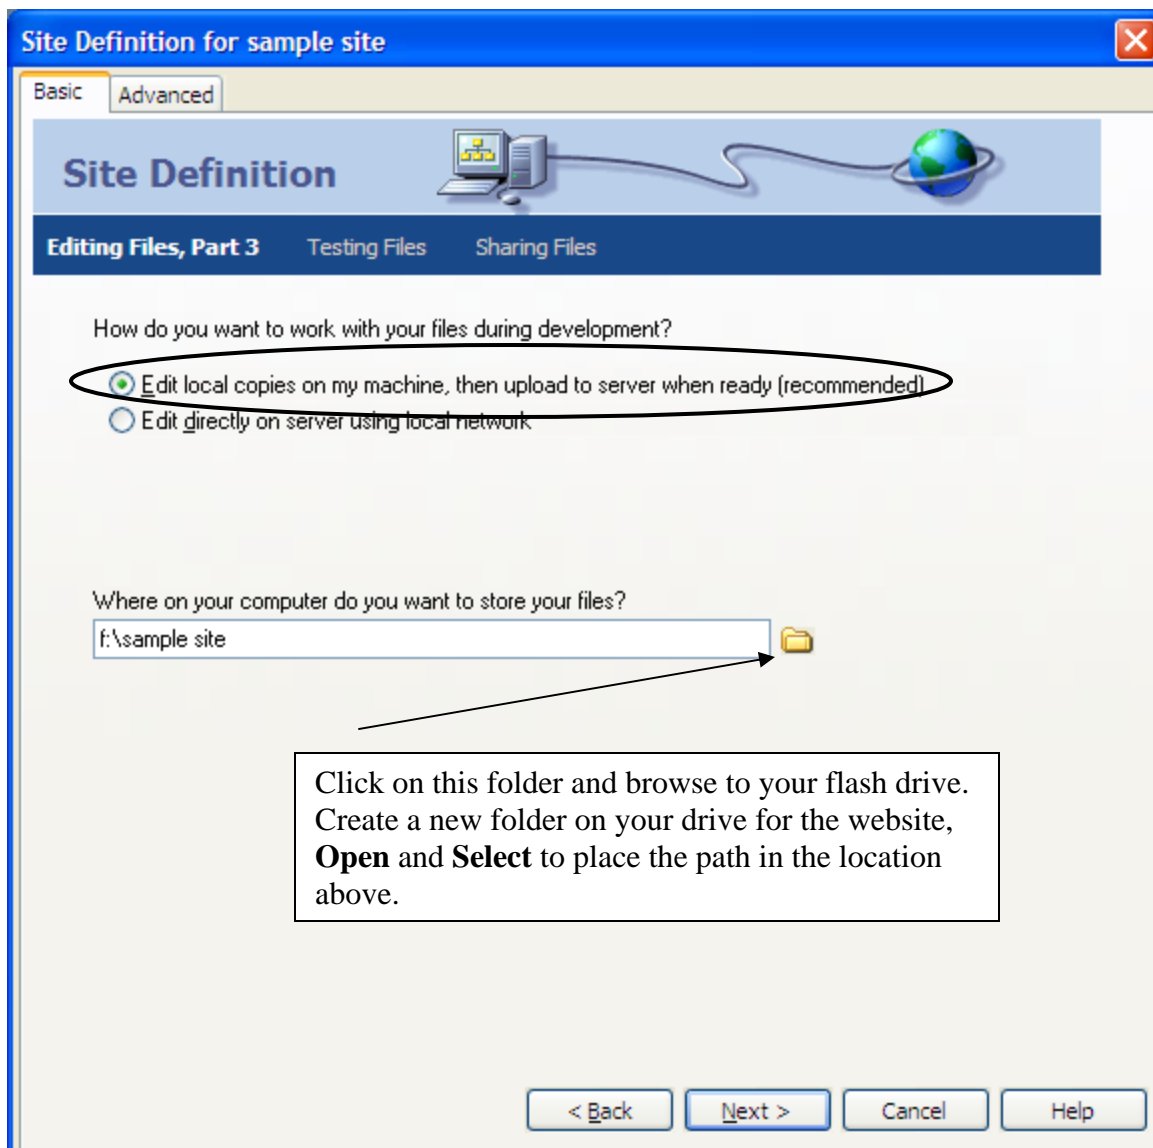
Site Definition for sample site

Basic | Advanced

Site Definition

Editing Files, Part 3 | Testing Files | Sharing Files

How do you want to work with your files during development?

Edit local copies on my machine, then upload to server when ready (recommended)
Edit directly on server using local network

Where on your computer do you want to store your files?

f:\sample site

Click on this folder and browse to your flash drive. Create a new folder on your drive for the website, **Open** and **Select** to place the path in the location above.

< Back | Next > | Cancel | Help